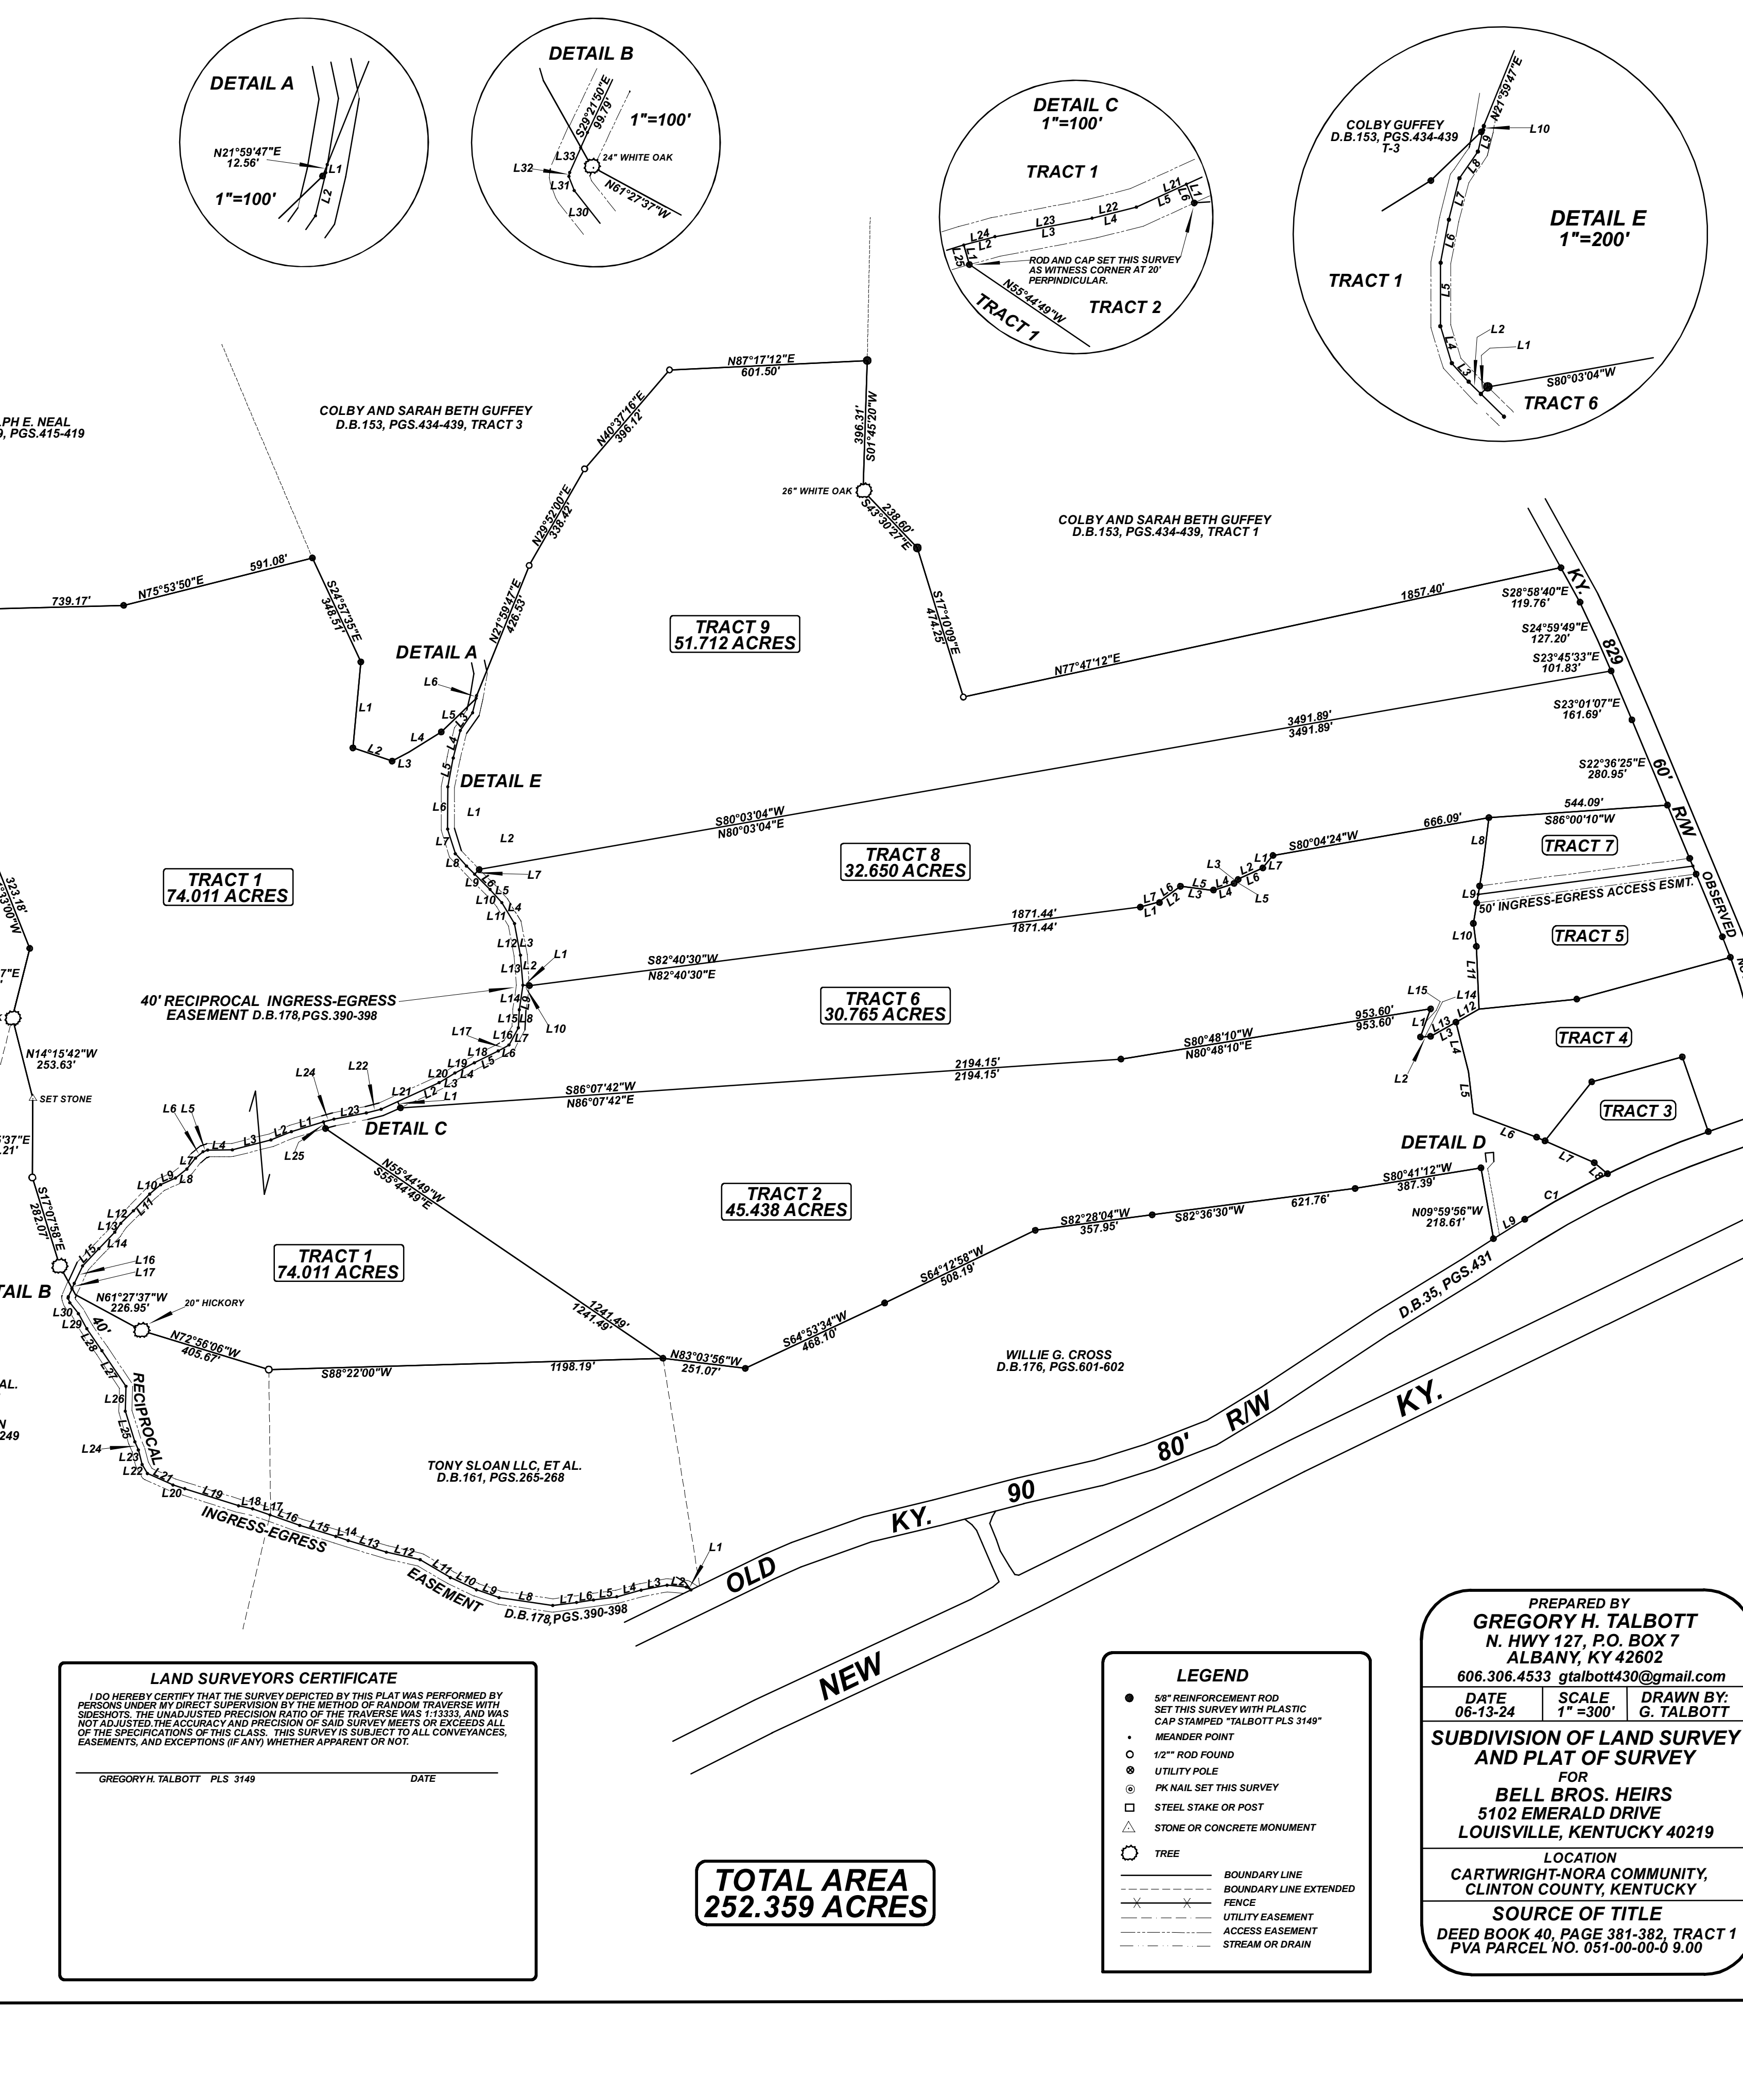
DETAIL A
N21°59'47"E
12.56'
L1
L2
1"=100'

DETAIL B
S29°21'50"E
99.79'
1"=100'
L33
24" WHITE OAK
L32
L31
N61°27'37"W
L30

DETAIL C
1"=100'
TRACT 1
L21
L1
L6
L5
L22
L4
L23
L3
L24
L2
L1
L25
ROD AND CAP SET THIS SURVEY AS WITNESS CORNER AT 20' PERPINDICULAR.
N55°44'49"W
TRACT 2
TRACT 1

COLBY GUFFEY
D.B.153, PGS.434-439
T-3
N21°59'47"E
L10
L9
L8
L7
DETAIL E
1"=200'
L6
TRACT 1
L5
L2
L1
L4
L3
S80°03'04"W
TRACT 6

PH E. NEAL
, PGS.415-419

COLBY AND SARAH BETH GUFFEY
D.B.153, PGS.434-439, TRACT 3

N87°17'12"E
601.50'
N40°37'16"E
396.12'
396.31'
S01°45'20"W
26" WHITE OAK
N29°52'00"E
338.42'
238.60'
S43°30'27"E

COLBY AND SARAH BETH GUFFEY
D.B.153, PGS.434-439, TRACT 1

591.08'
739.17'
N75°53'50"E
S24°57'35"E
348.51'
N21°59'47"E
426.53'
S17°10'09"E
474.25'
TRACT 9
51.712 ACRES
1857.40'
S28°58'40"E
119.76'
S24°59'49"E
127.20'
S23°45'33"E
101.83'
KY. 829
DETAIL A
L6
L1
L5
L3
L4
L2
L3
L4
L5
N77°47'12"E
S23°01'07"E
161.69'
3491.89'
3491.89'
S22°36'25"E
280.95'
60' R/W
DETAIL E
L6
L1
L2
S80°03'04"W
N80°03'04"E
L7
L8
L7
544.09'
S86°00'10"W
666.09'
L8
TRACT 7
TRACT 8
32.650 ACRES
L3
L2
L1
L7
S80°04'24"W
L6
L5
L4
L3
L6
L5
L4
L2
L1
L7
L9
TRACT 1
74.011 ACRES
L9
L6
L5
L10
L4
L11
323.18'
'33"00"W
1871.44'
1871.44'
50' INGRESS-EGRESS ACCESS ESMT.
OBSERVED
L10
TRACT 5
L12
L3
L1
L13
L2
S82°40'30"W
N82°40'30"E
L11
7"E
40' RECIPROCAL INGRESS-EGRESS EASEMENT D.B.178,PGS.390-398
L14
L15
L8
L10
TRACT 6
30.765 ACRES
L15
L14
L1
L13
L12
TRACT 4
953.60'
953.60'
S80°48'10"W
N80°48'10"E
N14°15'42"W
253.63'
L17
L16
L7
L18
L6
L19
L5
L20
L4
L3
L2
L1
L4
L2
L5
L24
L22
L21
L23
2194.15'
2194.15'
S86°07'42"W
N86°07'42"E
SET STONE
L6 L5
L7
L4
L3
L2
L1
DETAIL C
L25
TRACT 3
37"E
21'
L6
DETAIL D
L7
L8
S17°07'58"E
282.07'
L10
L9
L8
L11
L12
L13
L14
L15
L16
L17
N55°44'49"W
S55°44'49"E
TRACT 2
45.438 ACRES
S80°41'12"W
387.39'
S82°28'04"W
357.95'
S82°36'30"W
621.76'
N09°59'56"W
218.61'
L9
C1
TRACT 1
74.011 ACRES
AIL B
N61°27'37"W
226.95'
20" HICKORY
L30
L29
L28
40'
L27
N72°56'06"W
405.67'
1241.49'
1241.49'
S64°12'58"W
508.19'
S64°53'34"W
468.10'
N83°03'56"W
251.07'
S88°22'00"W
1198.19'
D.B.35, PGS.431
WILLIE G. CROSS
D.B.176, PGS.601-602
AL.
N
249
L26
RECIPROCAL
L25
L24
L23
L22
L21
L20
L19
L18
L17
L16
L15
L14
L13
L12
L11
L10
L9
L8
L7
L6
L5
L4
L3
L2
L1
INGRESS-EGRESS
EASEMENT
D.B.178,PGS.390-398
TONY SLOAN LLC, ET AL.
D.B.161, PGS.265-268
80'
R/W
KY.
90
KY.
OLD
NEW

LAND SURVEYORS CERTIFICATE
I DO HEREBY CERTIFY THAT THE SURVEY DEPICTED BY THIS PLAT WAS PERFORMED BY PERSONS UNDER MY DIRECT SUPERVISION BY THE METHOD OF RANDOM TRAVERSE WITH SIDESHOTS. THE UNADJUSTED PRECISION RATIO OF THE TRAVERSE WAS 1:13333, AND WAS NOT ADJUSTED.THE ACCURACY AND PRECISION OF SAID SURVEY MEETS OR EXCEEDS ALL OF THE SPECIFICATIONS OF THIS CLASS. THIS SURVEY IS SUBJECT TO ALL CONVEYANCES, EASEMENTS, AND EXCEPTIONS (IF ANY) WHETHER APPARENT OR NOT.
GREGORY H. TALBOTT PLS 3149
DATE

TOTAL AREA
252.359 ACRES

LEGEND
5/8" REINFORCEMENT ROD SET THIS SURVEY WITH PLASTIC CAP STAMPED "TALBOTT PLS 3149"
MEANDER POINT
1/2"" ROD FOUND
UTILITY POLE
PK NAIL SET THIS SURVEY
STEEL STAKE OR POST
STONE OR CONCRETE MONUMENT
TREE
BOUNDARY LINE
BOUNDARY LINE EXTENDED
FENCE
UTILITY EASEMENT
ACCESS EASEMENT
STREAM OR DRAIN

PREPARED BY
GREGORY H. TALBOTT
N. HWY 127, P.O. BOX 7
ALBANY, KY 42602
606.306.4533 gtalbott430@gmail.com
| DATE 06-13-24 | SCALE 1" =300' | DRAWN BY: G. TALBOTT |
|---|---|---|
SUBDIVISION OF LAND SURVEY AND PLAT OF SURVEY
FOR
BELL BROS. HEIRS
5102 EMERALD DRIVE
LOUISVILLE, KENTUCKY 40219
LOCATION
CARTWRIGHT-NORA COMMUNITY, CLINTON COUNTY, KENTUCKY
SOURCE OF TITLE
DEED BOOK 40, PAGE 381-382, TRACT 1
PVA PARCEL NO. 051-00-00-0 9.00